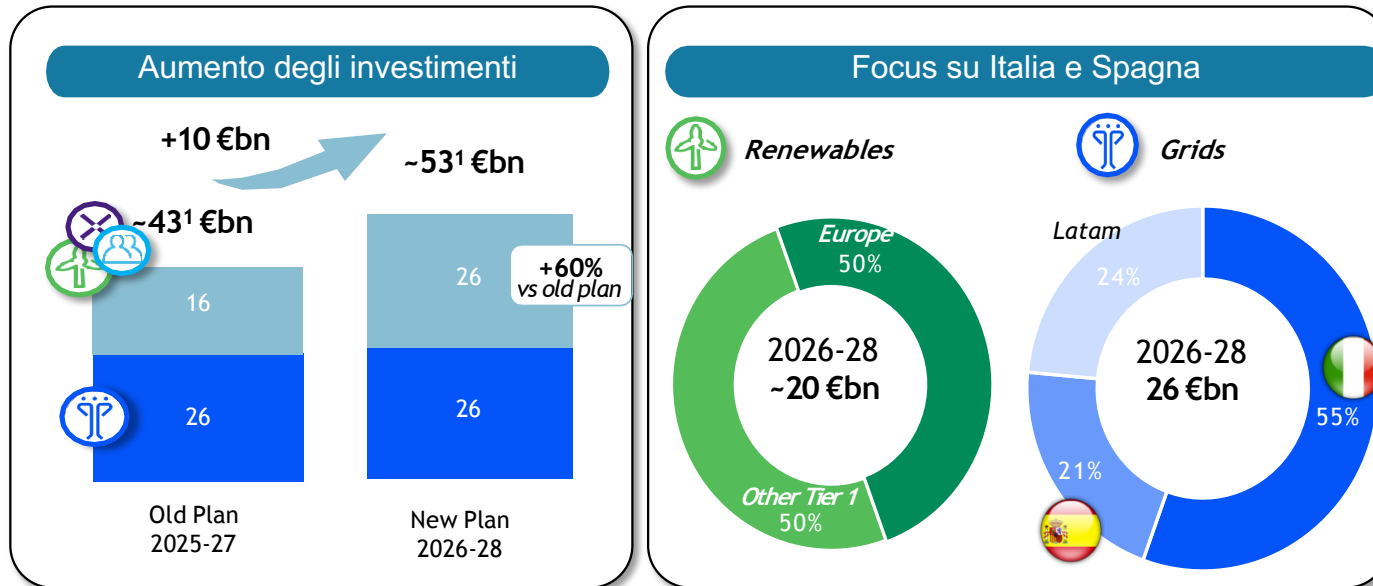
Aumento degli investimenti

+10 €bn

~53$^1$ €bn

~43$^1$ €bn

16

26

26

+60%
vs old plan

26

Old Plan
2025-27

New Plan
2026-28

Focus su Italia e Spagna

Renewables

Grids

Europe
50%

2026-28
~20 €bn

Other Tier 1
50%

Latam

24%

2026-28
26 €bn

55%

21%